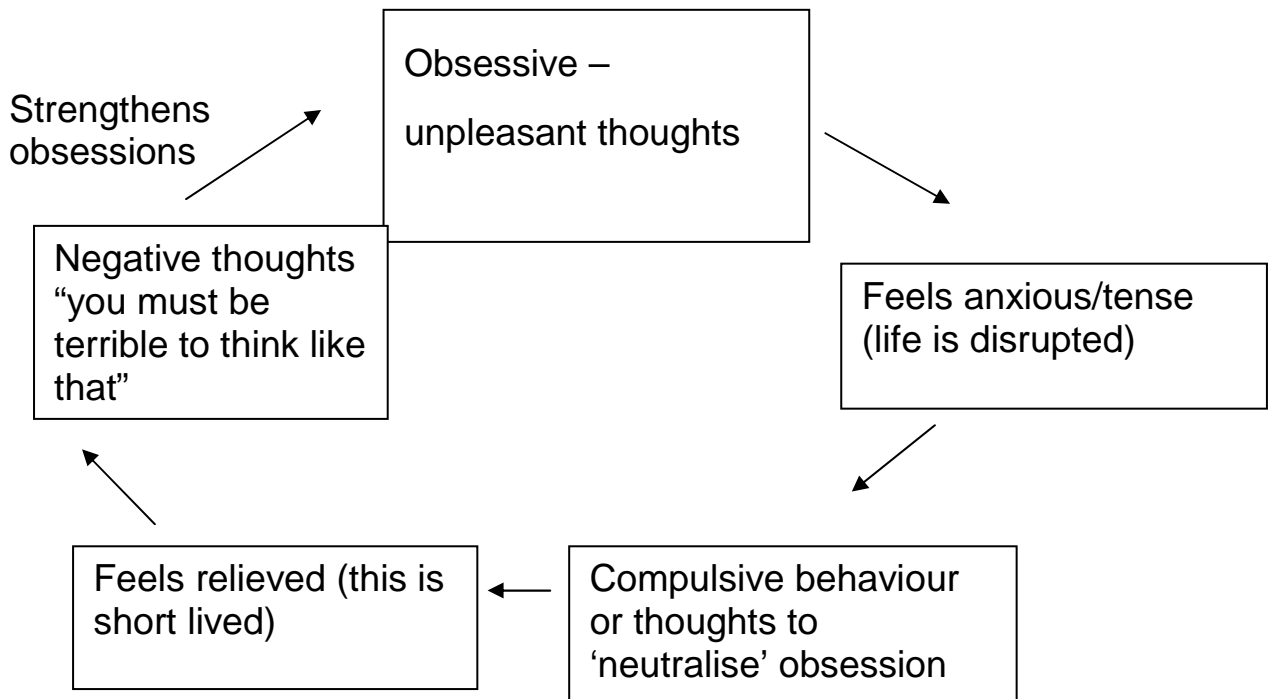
Obsessive –

unpleasant thoughts

Feels anxious/tense (life is disrupted)

Compulsive behaviour or thoughts to 'neutralise' obsession

Feels relieved (this is short lived)

Negative thoughts "you must be terrible to think like that"

Strengthens obsessions